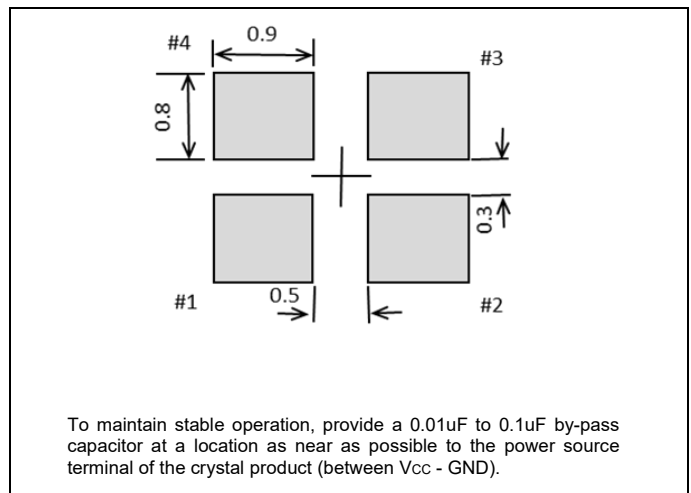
#4
0.9
#3
0.8
0.3
#1
0.5
#2

To maintain stable operation, provide a 0.01uF to 0.1uF by-pass capacitor at a location as near as possible to the power source terminal of the crystal product (between Vcc - GND).